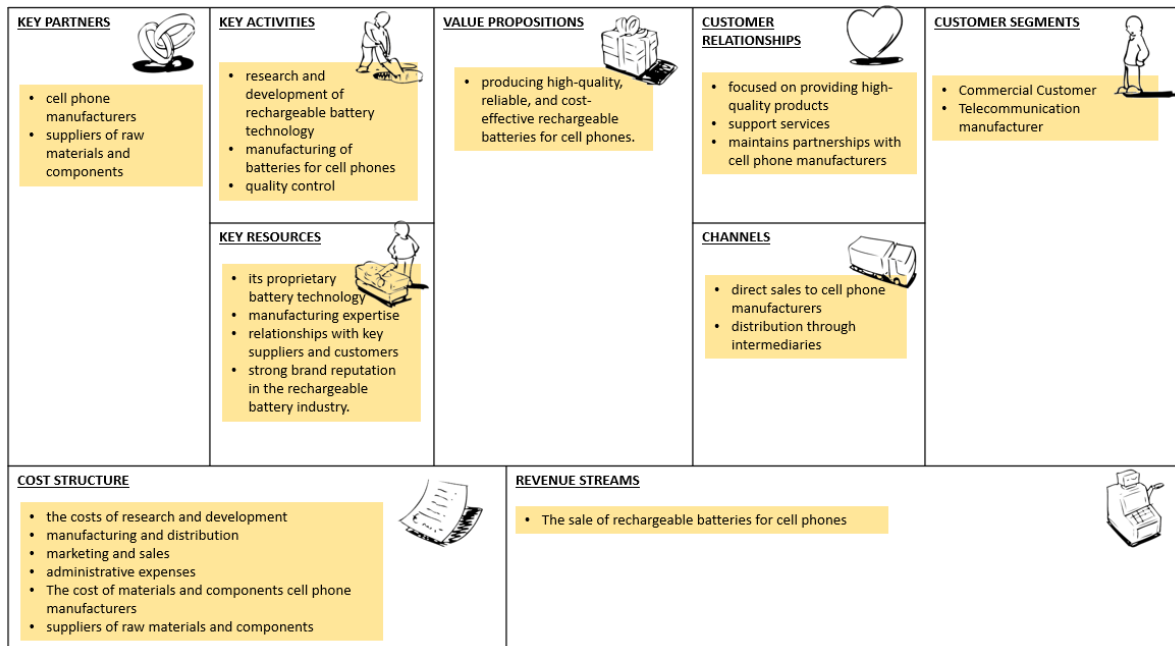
KEY PARTNERS

- cell phone manufacturers
- suppliers of raw materials and components

KEY ACTIVITIES

- research and development of rechargeable battery technology
- manufacturing of batteries for cell phones
- quality control

KEY RESOURCES

- its proprietary battery technology
- manufacturing expertise
- relationships with key suppliers and customers
- strong brand reputation in the rechargeable battery industry.

VALUE PROPOSITIONS

- producing high-quality, reliable, and cost-effective rechargeable batteries for cell phones.

CUSTOMER RELATIONSHIPS

- focused on providing high-quality products
- support services
- maintains partnerships with cell phone manufacturers

CHANNELS

- direct sales to cell phone manufacturers
- distribution through intermediaries

CUSTOMER SEGMENTS

- Commercial Customer
- Telecommunication manufacturer

COST STRUCTURE

- the costs of research and development
- manufacturing and distribution
- marketing and sales
- administrative expenses
- The cost of materials and components cell phone manufacturers
- suppliers of raw materials and components

REVENUE STREAMS

- The sale of rechargeable batteries for cell phones